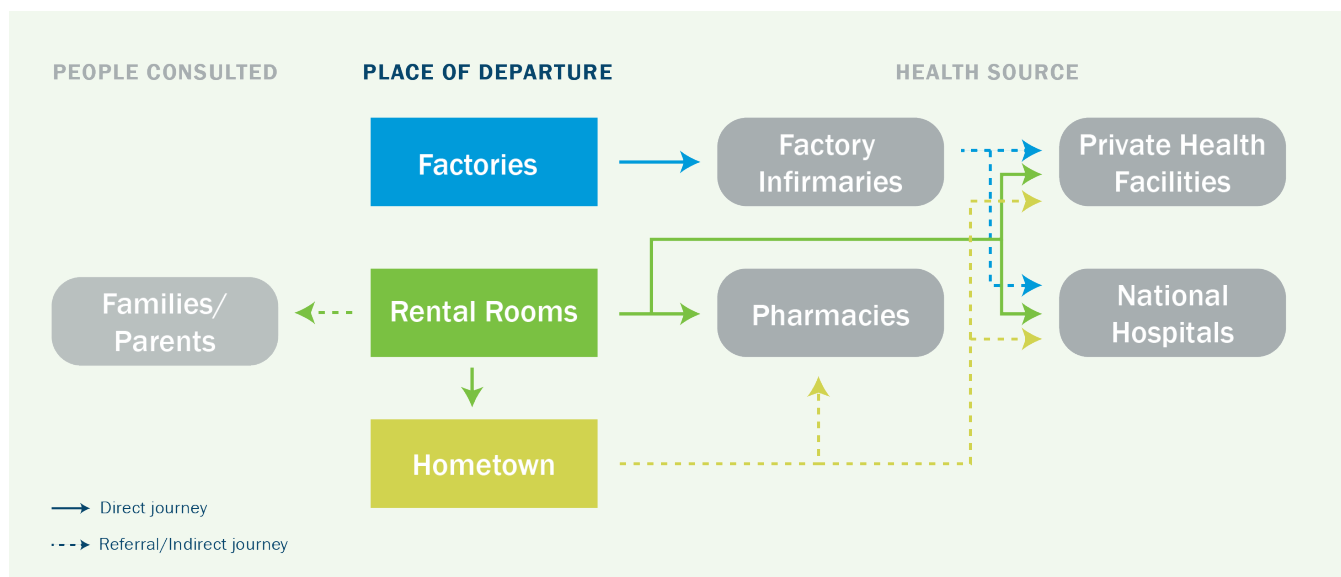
PEOPLE CONSULTED

PLACE OF DEPARTURE

HEALTH SOURCE

Factories

Factory Infirmaries

Private Health Facilities

Families/ Parents

Rental Rooms

Pharmacies

National Hospitals

Hometown

Direct journey

Referral/Indirect journey